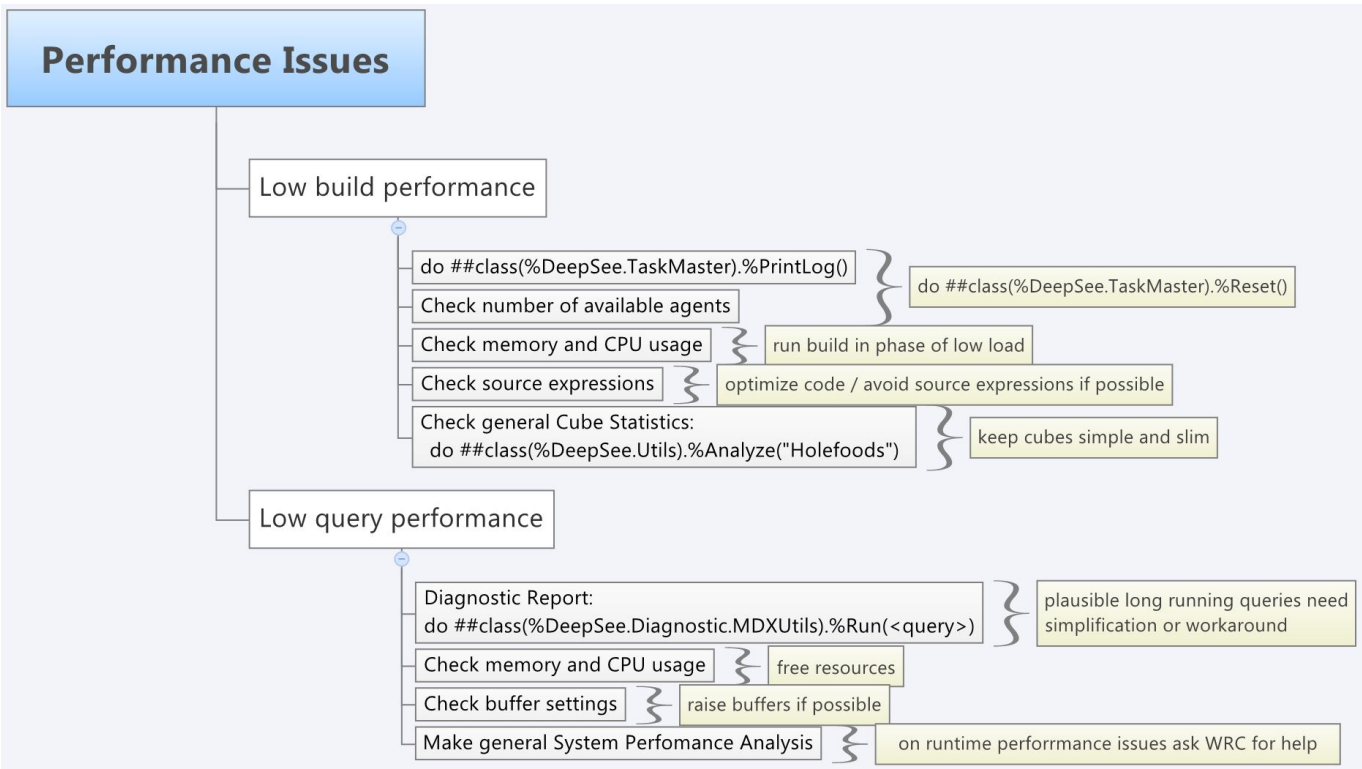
Performance Issues

Low build performance

do ##class(%DeepSee.TaskMaster).%PrintLog()

Check number of available agents

do ##class(%DeepSee.TaskMaster).%Reset()

Check memory and CPU usage

run build in phase of low load

Check source expressions

optimize code / avoid source expressions if possible

Check general Cube Statistics:
do ##class(%DeepSee.Utils).%Analyze("Holefoods")

keep cubes simple and slim

Low query performance

Diagnostic Report:
do ##class(%DeepSee.Diagnostic.MDXUtils).%Run(<query>)

plausible long running queries need simplification or workaround

Check memory and CPU usage

free resources

Check buffer settings

raise buffers if possible

Make general System Perfomance Analysis

on runtime perforrmance issues ask WRC for help